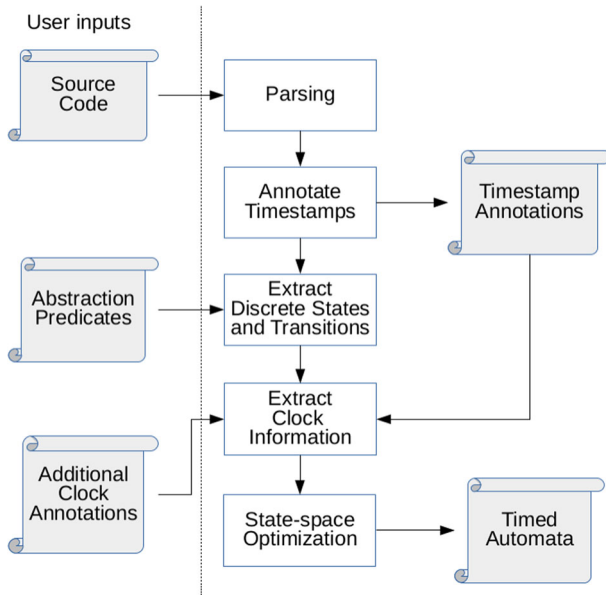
User inputs

Source Code

Parsing

Annotate Timestamps

Timestamp Annotations

Abstraction Predicates

Extract Discrete States and Transitions

Extract Clock Information

Additional Clock Annotations

State-space Optimization

Timed Automata